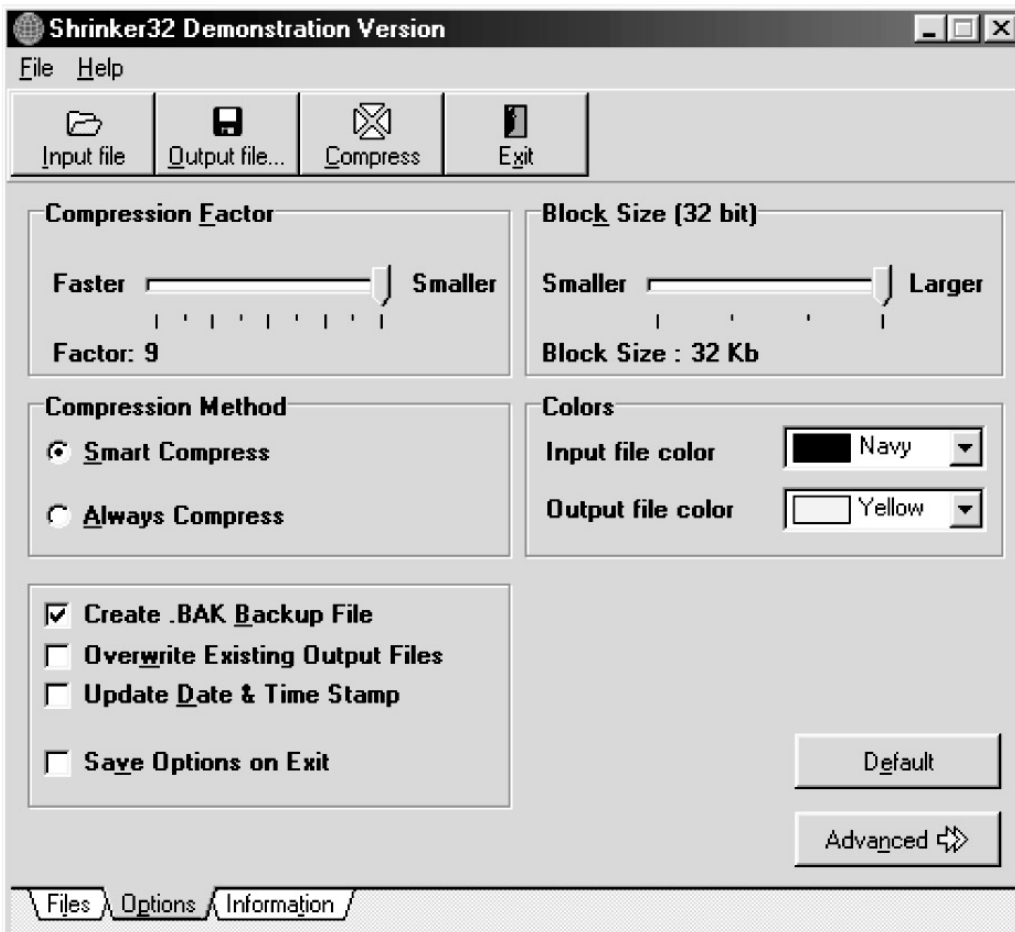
Shrinker32 Demonstration Version

File Help

Input file | Output file... | Compress | Exit

Compression Factor
Faster Smaller
Factor: 9

Block Size (32 bit)
Smaller Larger
Block Size : 32 Kb

Compression Method
Smart Compress
Always Compress

Colors
Input file color Navy
Output file color Yellow

Create .BAK Backup File
Overwrite Existing Output Files
Update Date & Time Stamp

Save Options on Exit

Default

Advanced

Files Options Information